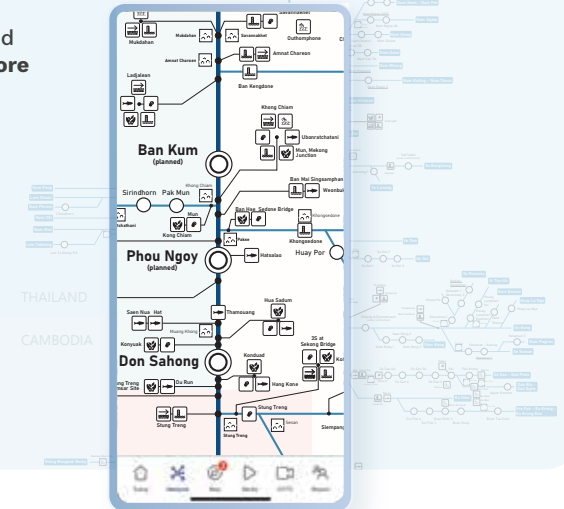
d
ore

Mukdahan
Mukdahan
Savannakhet
Outhomphone
Amnat Charoen
Amnat Charoen
Ladjalean
Ban Kengdone
Khong Chiam
Ubonratchatani
Ban Kum
(planned)
Mun, Mekong Junction
Sirindhorn
Pak Mun
Ban Mai Singsamphan
Weonbak
Mun
Ban Hua
Sedone Bridge
Kong Chiam
Pakse
Khongsedone
Phou Ngoy
(planned)
Hatsalao
Huay Por
THAILAND
CAMBODIA
Saen Nua
Hat
Thamouang
Hua Sadum
Konyuak
3S at Sekong Bridge
Don Sahong
Kondsud
Du Run
Hang Kane
Stung Treng
Stung Treng
Stung Treng
Siempang
Today
Network
Map
Media
Kiosk